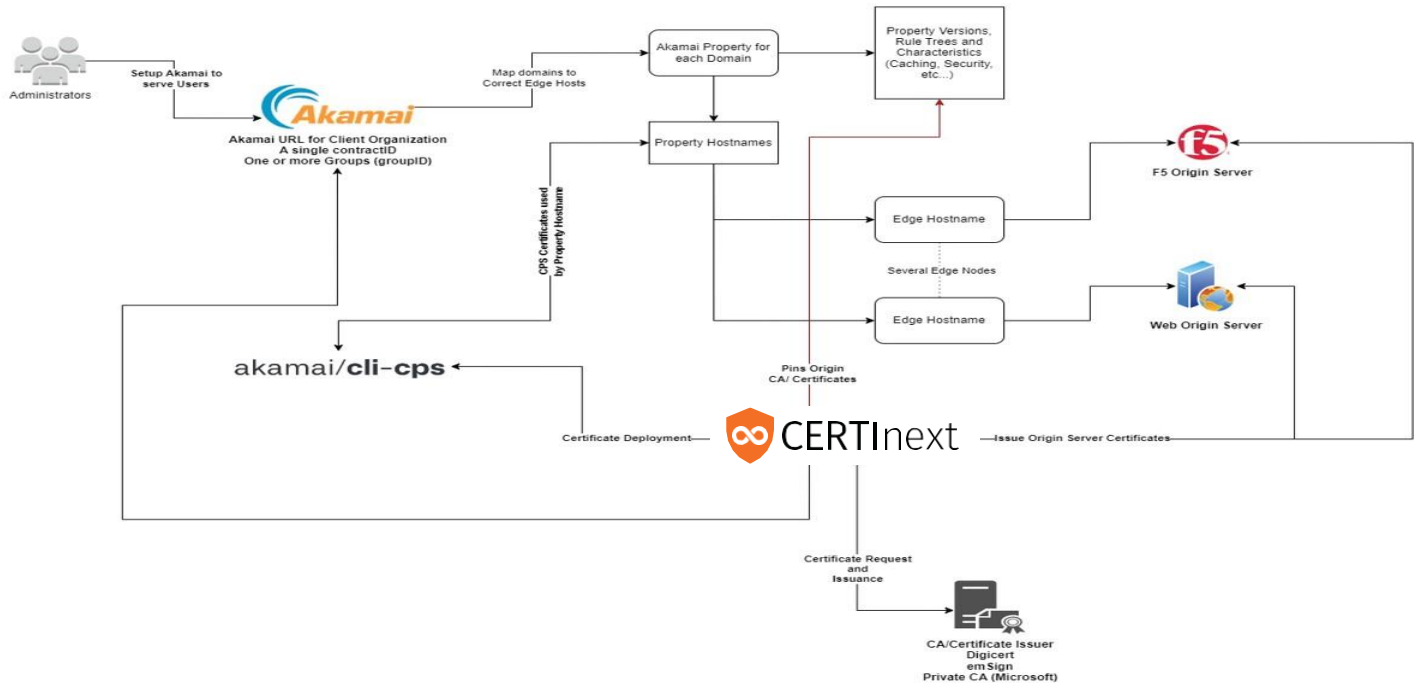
Administrators

Setup Akamai to serve Users

Akamai

Akamai URL for Client Organization
A single contractID
One or more Groups (groupID)

Map domains to Correct Edge Hosts

Akamai Property for each Domain

Property Versions, Rule Trees and Characteristics (Caching, Security, etc...)

Property Hostnames

CPS Certificates used by Property Hostname

f5

F5 Origin Server

Edge Hostname

Several Edge Nodes

Edge Hostname

Web Origin Server

akamai/cli-cps

Pins Origin CA/ Certificates

Certificate Deployment

CERTInext

Issue Origin Server Certificates

Certificate Request and Issuance

CA/Certificate Issuer
Digicert
emSign
Private CA (Microsoft)